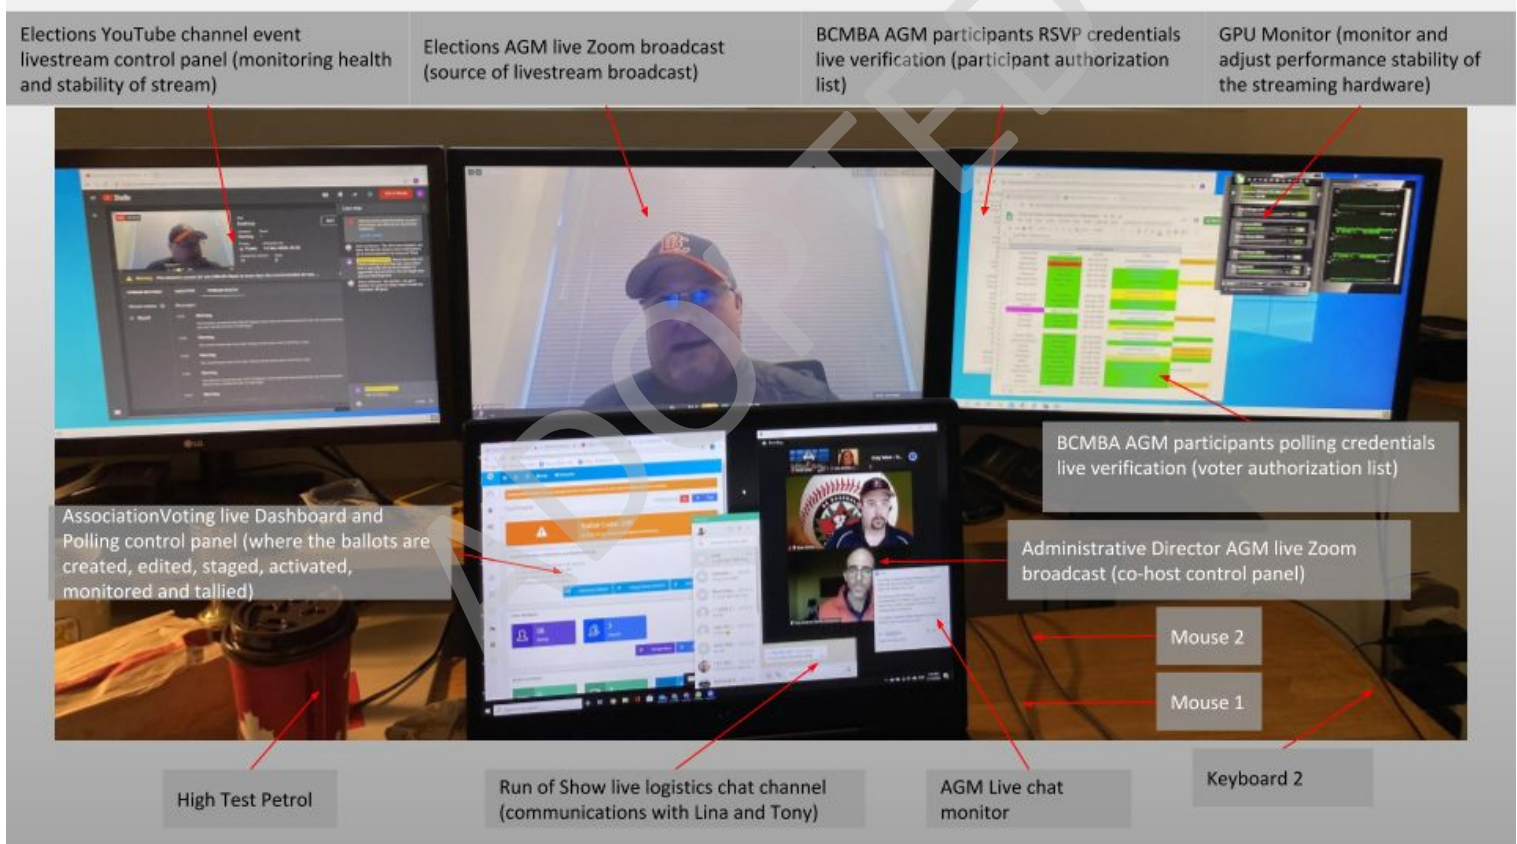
Elections YouTube channel event livestream control panel (monitoring health and stability of stream)

Elections AGM live Zoom broadcast (source of livestream broadcast)

BCMBA AGM participants RSVP credentials live verification (participant authorization list)

GPU Monitor (monitor and adjust performance stability of the streaming hardware)

ADOPTED

BCMBA AGM participants polling credentials live verification (voter authorization list)

AssociationVoting live Dashboard and Polling control panel (where the ballots are created, edited, staged, activated, monitored and tallied)

Administrative Director AGM live Zoom broadcast (co-host control panel)

Mouse 2

Mouse 1

Keyboard 2

High Test Petrol

Run of Show live logistics chat channel (communications with Lina and Tony)

AGM Live chat monitor